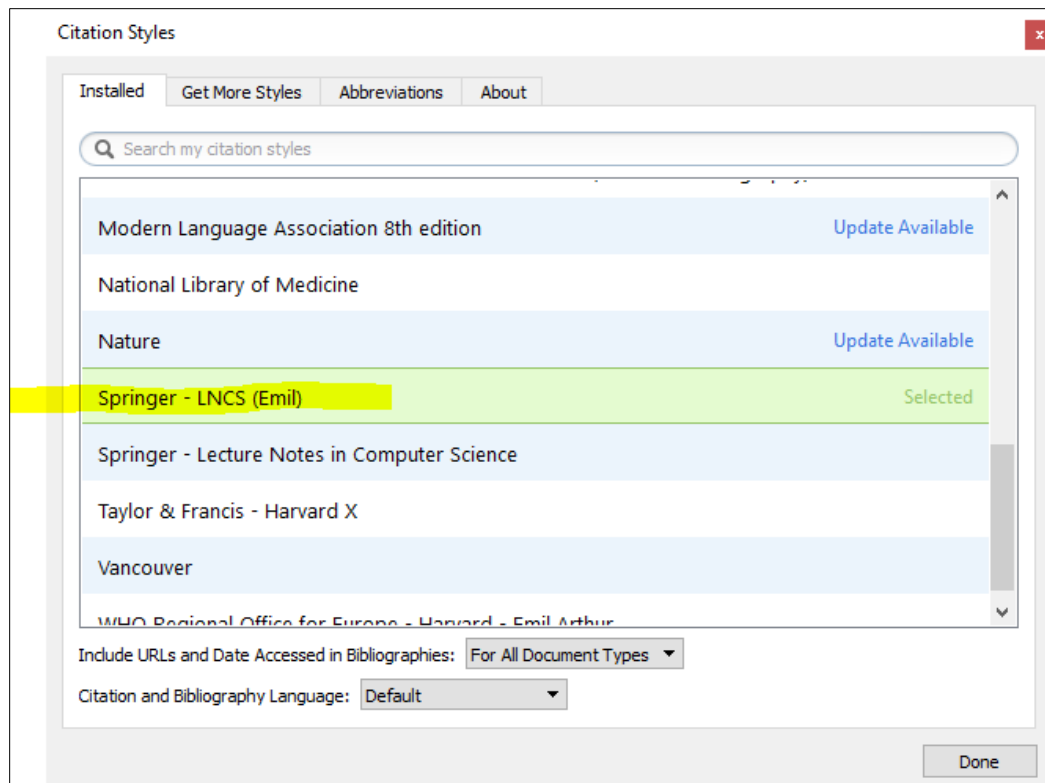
Citation Styles

x

Installed | Get More Styles | Abbreviations | About

Search my citation styles

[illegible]

Modern Language Association 8th edition
Update Available

National Library of Medicine

Nature
Update Available

Springer - LNCS (Emil)
Selected

Springer - Lecture Notes in Computer Science

Taylor & Francis - Harvard X

Vancouver

WHO Regional Office for Europe - Harvard - Emil Arthur

Include URLs and Date Accessed in Bibliographies: For All Document Types

Citation and Bibliography Language: Default

Done